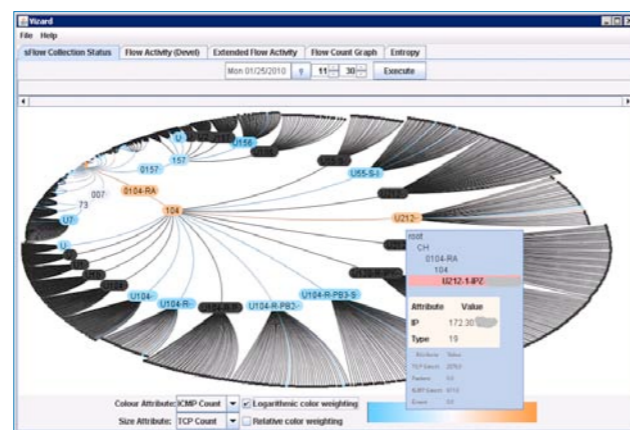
Wizard
File Help
sFlow Collection Status | Flow Activity (Devel) | Extended Flow Activity | Flow Count Graph | Entropy
Mon 01/25/2010 11 30 Execute

U
157
0157
U156
U55-S-I
007
0104-RA
73
U7
104
U212-
U
U104-
U104-R-
U104-R-PB3-
U104-R-PB3-S

root
CH
0104-RA
104
U212-1-IPZ

| Attribute | Value |
|---|---|
| IP | 172.30 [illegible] |
| Type | 19 |

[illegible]

Colour Attribute: ICMP Count ✓ Logarithmic color weighting
Size Attribute: TCP Count Relative color weighting